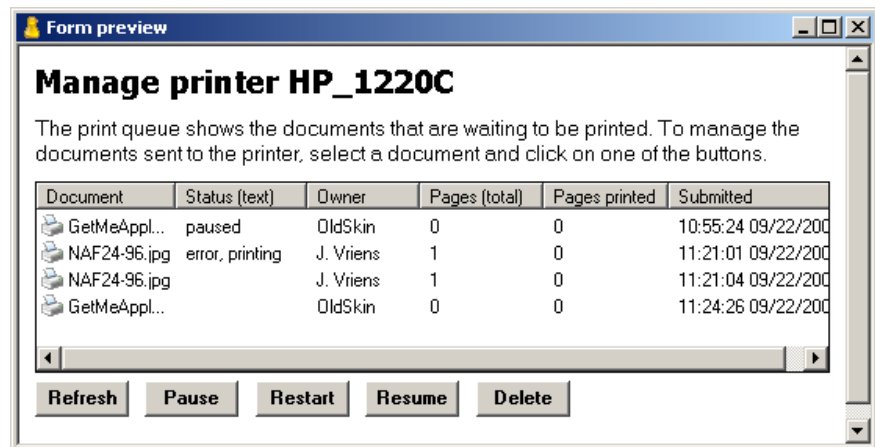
Form preview

Manage printer HP_1220C

The print queue shows the documents that are waiting to be printed. To manage the documents sent to the printer, select a document and click on one of the buttons.

| Document | Status (text) | Owner | Pages (total) | Pages printed | Submitted |
|---|---|---|---|---|---|
| GetMeAppl... | paused | OldSkin | 0 | 0 | 10:55:24 09/22/200 |
| NAF24-96.jpg | error, printing | J. Vriens | 1 | 0 | 11:21:01 09/22/200 |
| NAF24-96.jpg | | J. Vriens | 1 | 0 | 11:21:04 09/22/200 |
| GetMeAppl... | | OldSkin | 0 | 0 | 11:24:26 09/22/200 |

Refresh Pause Restart Resume Delete